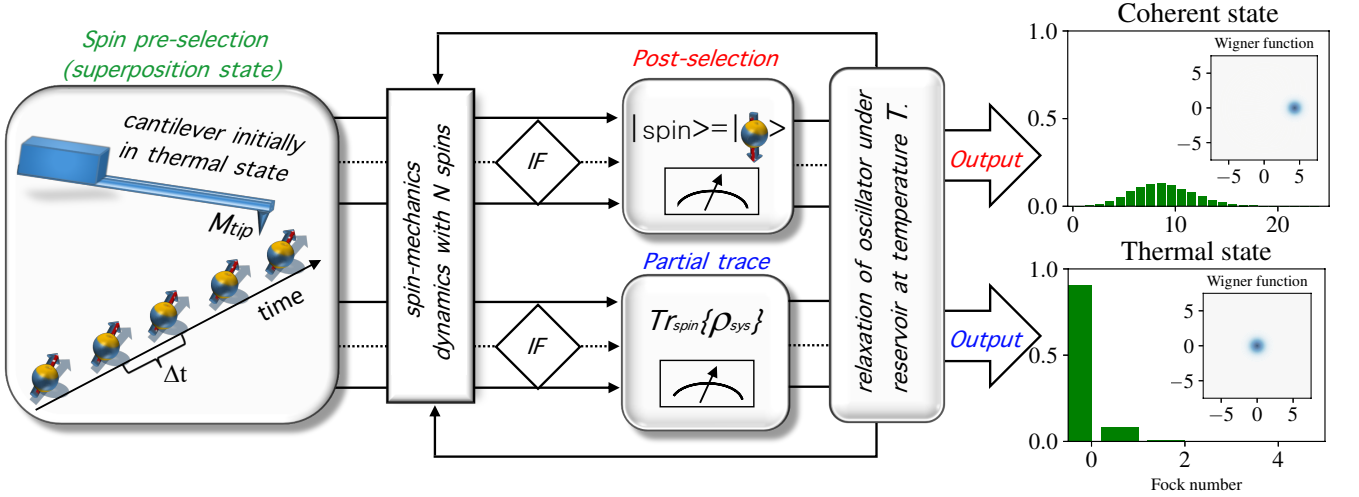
Spin pre-selection (superposition state)

cantilever initially in thermal state

$M_{tip}$

time

Δt

spin-mechanics dynamics with N spins

IF

IF

Post-selection

|spin>=| >

Partial trace

$Tr_{spin}\{\rho_{sys}\}$

relaxation of oscillator under reservoir at temperature T.

Output

Output

Coherent state

1.0

0.5

0.0

0

10

20

Wigner function

5

0

−5

−5

0

5

Thermal state

1.0

0.5

0.0

0

2

4

Fock number

Wigner function

5

0

−5

−5

0

5